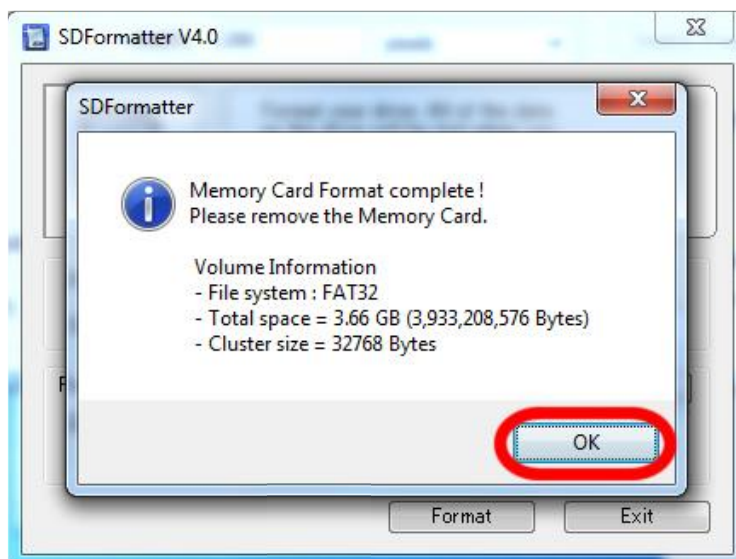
SDFormatter V4.0

SDFormatter

Memory Card Format complete !
Please remove the Memory Card.

Volume Information
- File system : FAT32
- Total space = 3.66 GB (3,933,208,576 Bytes)
- Cluster size = 32768 Bytes

OK

Format

Exit